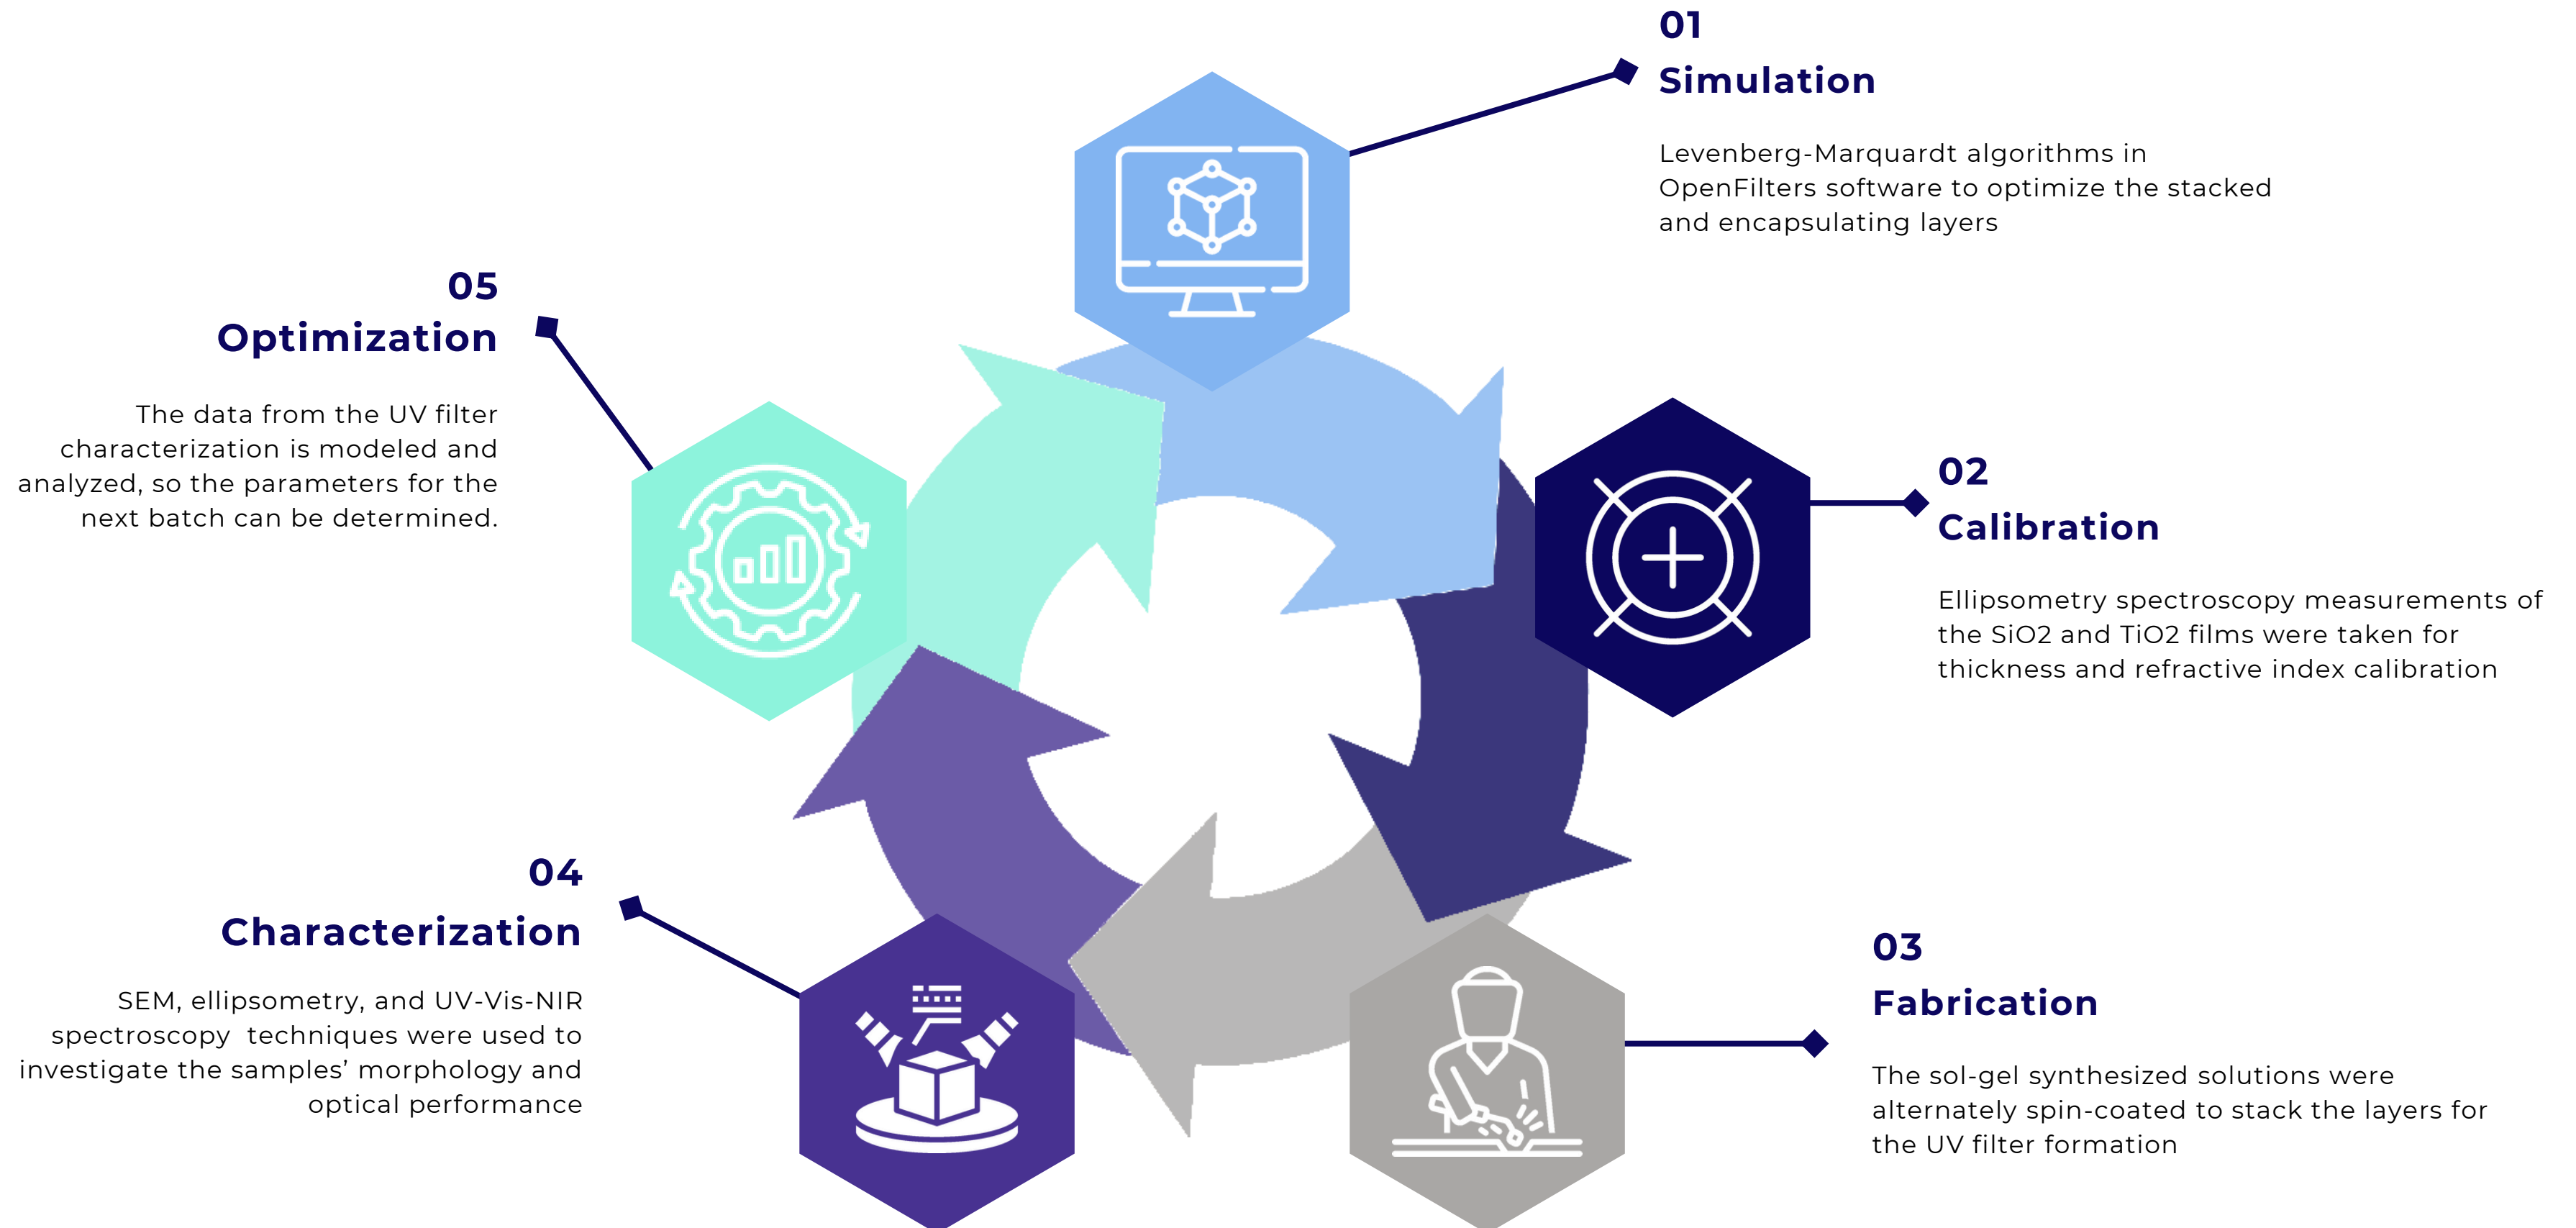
01
Simulation

Levenberg-Marquardt algorithms in OpenFilters software to optimize the stacked and encapsulating layers

05
Optimization

The data from the UV filter characterization is modeled and analyzed, so the parameters for the next batch can be determined.

02
Calibration

Ellipsometry spectroscopy measurements of the SiO2 and TiO2 films were taken for thickness and refractive index calibration

04
Characterization

SEM, ellipsometry, and UV-Vis-NIR spectroscopy techniques were used to investigate the samples' morphology and optical performance

03
Fabrication

The sol-gel synthesized solutions were alternately spin-coated to stack the layers for the UV filter formation